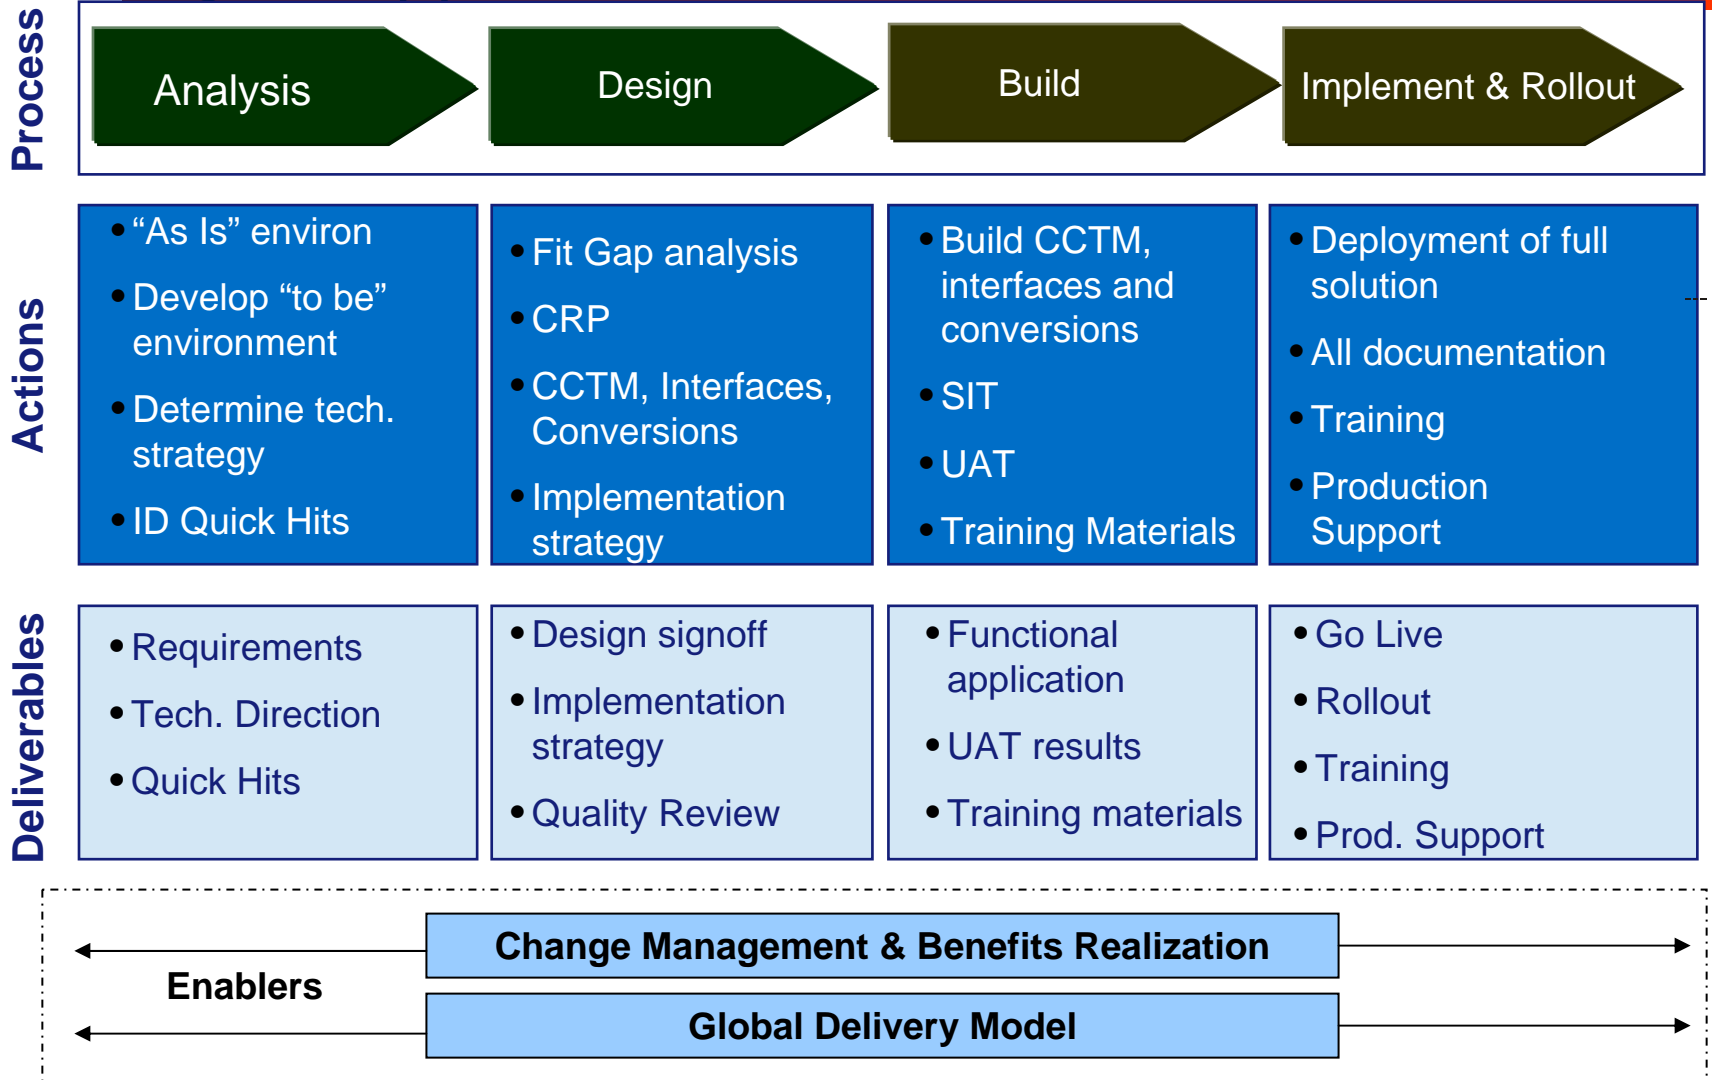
Process

Analysis

Design

Build

Implement & Rollout

Actions

• “As Is” environ
• Develop “to be” environment
• Determine tech. strategy
• ID Quick Hits

• Fit Gap analysis
• CRP
• CCTM, Interfaces, Conversions
• Implementation strategy

• Build CCTM, interfaces and conversions
• SIT
• UAT
• Training Materials

• Deployment of full solution
• All documentation
• Training
• Production Support

Deliverables

• Requirements
• Tech. Direction
• Quick Hits

• Design signoff
• Implementation strategy
• Quality Review

• Functional application
• UAT results
• Training materials

• Go Live
• Rollout
• Training
• Prod. Support

Enablers

Change Management & Benefits Realization

Global Delivery Model